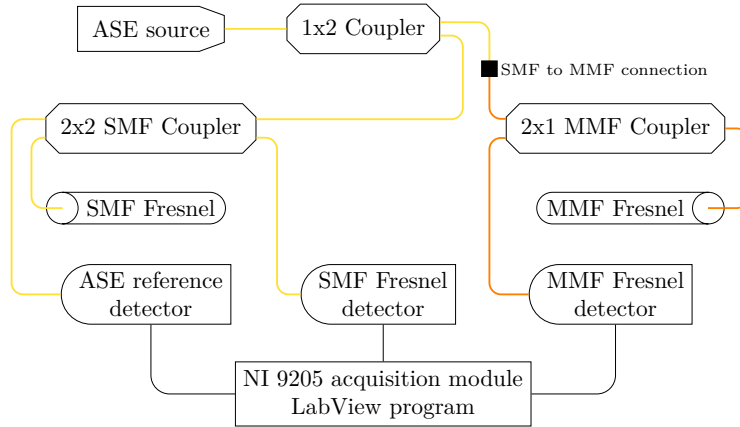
ASE source

1x2 Coupler

SMF to MMF connection

2x2 SMF Coupler

2x1 MMF Coupler

SMF Fresnel

MMF Fresnel

ASE reference detector

SMF Fresnel detector

MMF Fresnel detector

NI 9205 acquisition module
LabView program